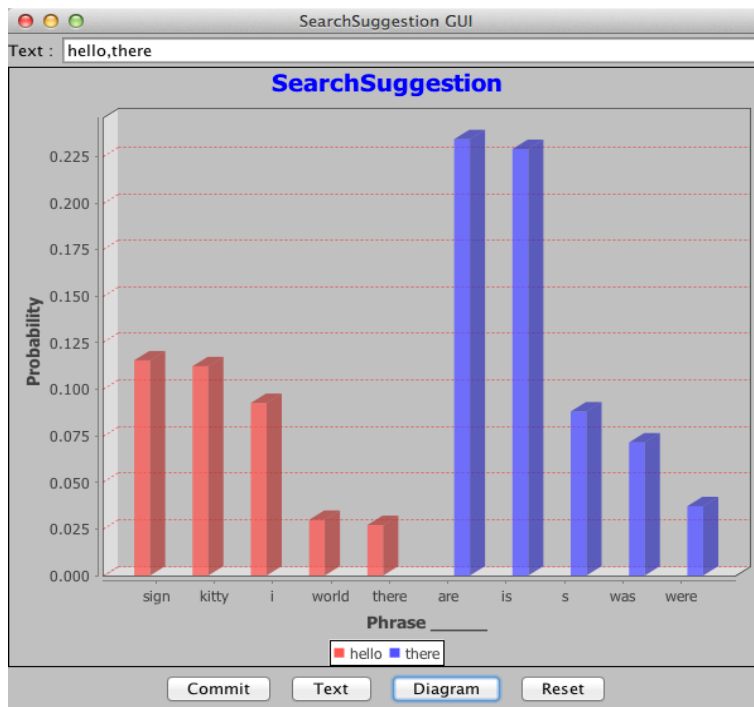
SearchSuggestion GUI

Text : hello,there

SearchSuggestion

Probability

0.225
0.200
0.175
0.150
0.125
0.100
0.075
0.050
0.025
0.000

sign kitty i world there are is s was were

Phrase ______

hello there

Commit Text Diagram Reset